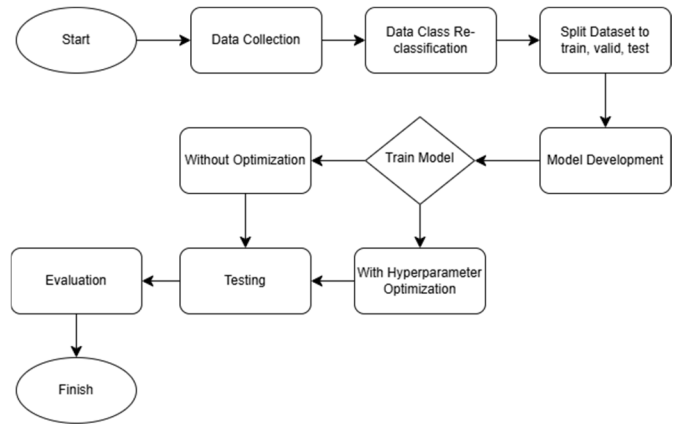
Start

Data Collection

Data Class Re-classification

Split Dataset to train, valid, test

Model Development

Train Model

Without Optimization

With Hyperparameter Optimization

Testing

Evaluation

Finish